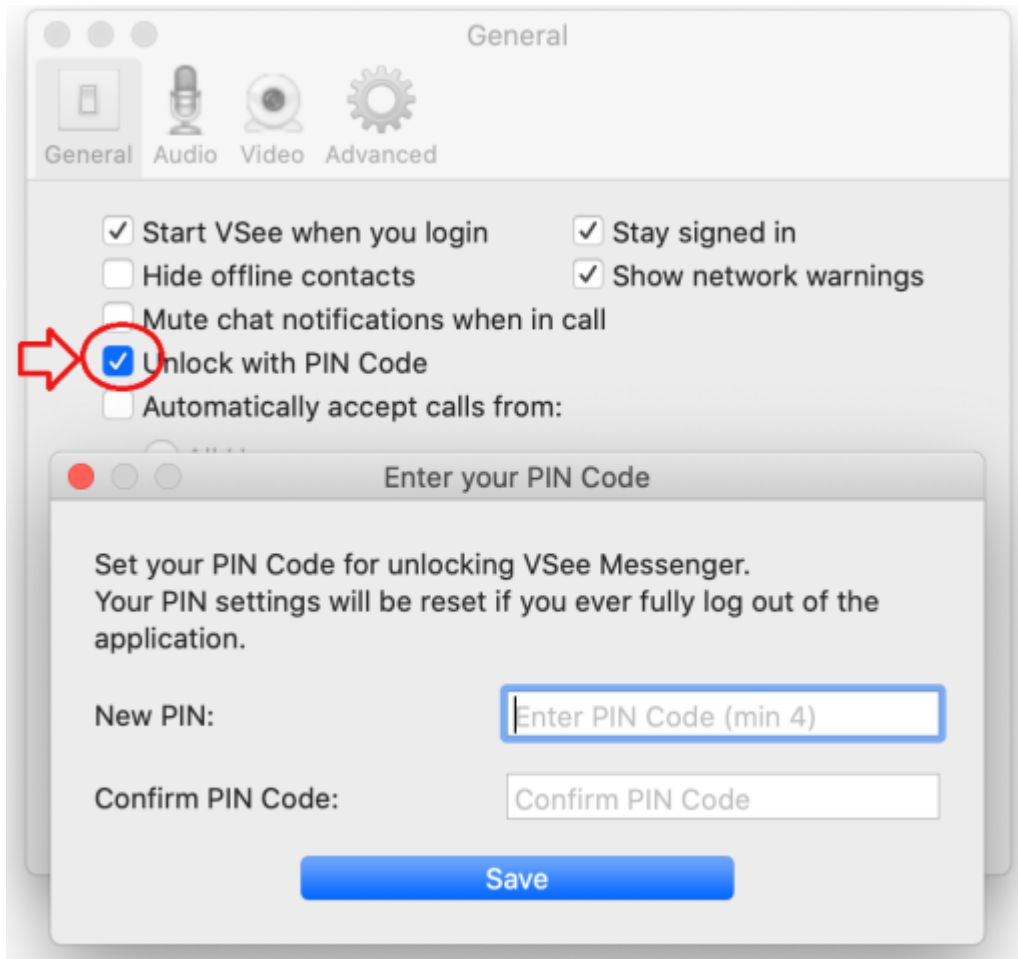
General

General Audio Video Advanced

Start VSee when you login
Stay signed in
Hide offline contacts
Show network warnings
Mute chat notifications when in call
Unlock with PIN Code
Automatically accept calls from:

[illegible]

Enter your PIN Code

Set your PIN Code for unlocking VSee Messenger.
Your PIN settings will be reset if you ever fully log out of the application.

New PIN: Enter PIN Code (min 4)

Confirm PIN Code: Confirm PIN Code

Save